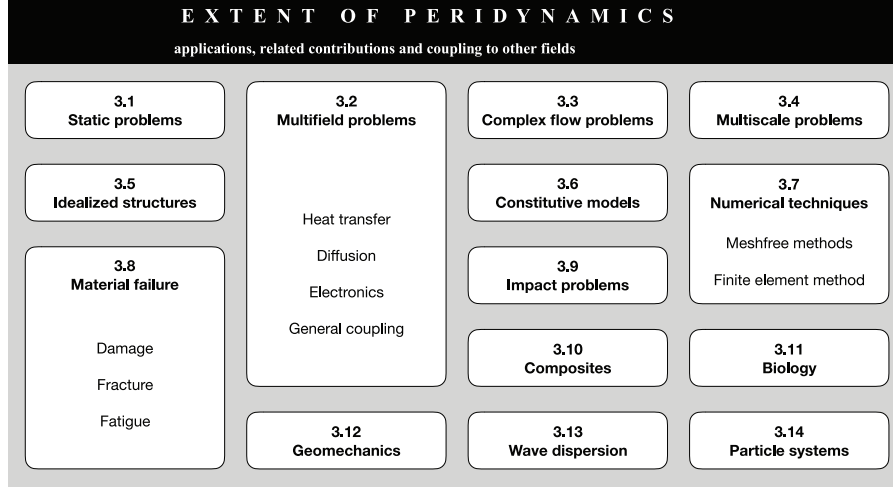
EXTENT OF PERIDYNAMICS

applications, related contributions and coupling to other fields

3.1
Static problems

3.2
Multifield problems

Heat transfer

Diffusion

Electronics

General coupling

3.3
Complex flow problems

3.4
Multiscale problems

3.5
Idealized structures

3.6
Constitutive models

3.7
Numerical techniques

Meshfree methods

Finite element method

3.8
Material failure

Damage

Fracture

Fatigue

3.9
Impact problems

3.10
Composites

3.11
Biology

3.12
Geomechanics

3.13
Wave dispersion

3.14
Particle systems